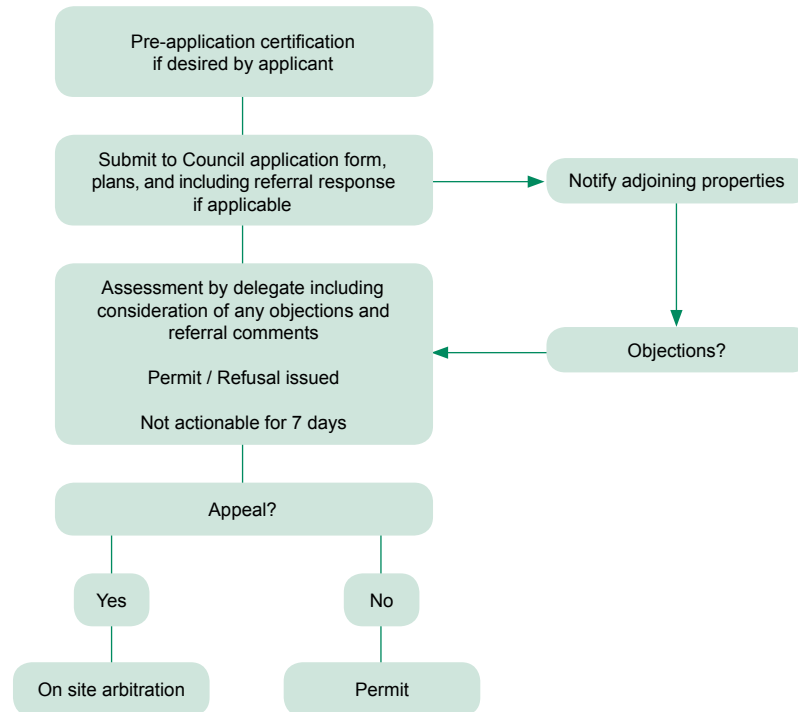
Pre-application certification if desired by applicant

Submit to Council application form, plans, and including referral response if applicable

Notify adjoining properties

Assessment by delegate including consideration of any objections and referral comments

Permit / Refusal issued

Not actionable for 7 days

Objections?

Appeal?

Yes

No

On site arbitration

Permit